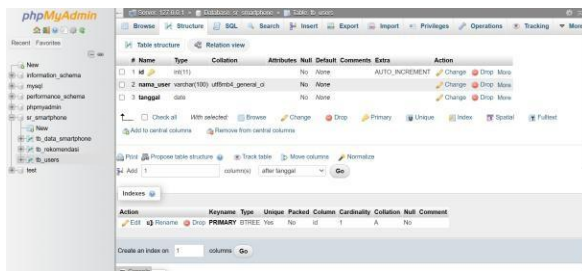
phpMyAdmin

Recent Favorites

New
information_schema
mysql
performance_schema
phpmyadmin
sr_smartphone
New
tb_data_smartphone
tb_rekomendasi
tb_users
test

Server: 127.0.0.1 » Database: sr_smartphone » Table: tb_users

Browse Structure SQL Search Insert Export Import Privileges Operations Tracking More

Table structure Relation view

| # | Name | Type | Collation | Attributes | Null | Default | Comments | Extra | Action |
|---|---|---|---|---|---|---|---|---|---|
| 1 | id | int(11) | | | No | None | | AUTO_INCREMENT | Change Drop More |
| 2 | nama_user | varchar(100) | utf8mb4_general_ci | | No | None | | | Change Drop More |
| 3 | tanggal | date | | | No | None | | | Change Drop More |

Check all With selected: Browse Change Drop Primary Unique Index Spatial Fulltext

Add to central columns Remove from central columns

Print Propose table structure Track table Move columns Normalize

Add 1 column(s) after tanggal Go

Indexes

| Action | Keyname | Type | Unique | Packed | Column | Cardinality | Collation | Null | Comment |
|---|---|---|---|---|---|---|---|---|---|
| Edit Rename Drop | PRIMARY | BTREE | Yes | No | id | 1 | A | No | |

Create an index on 1 columns Go